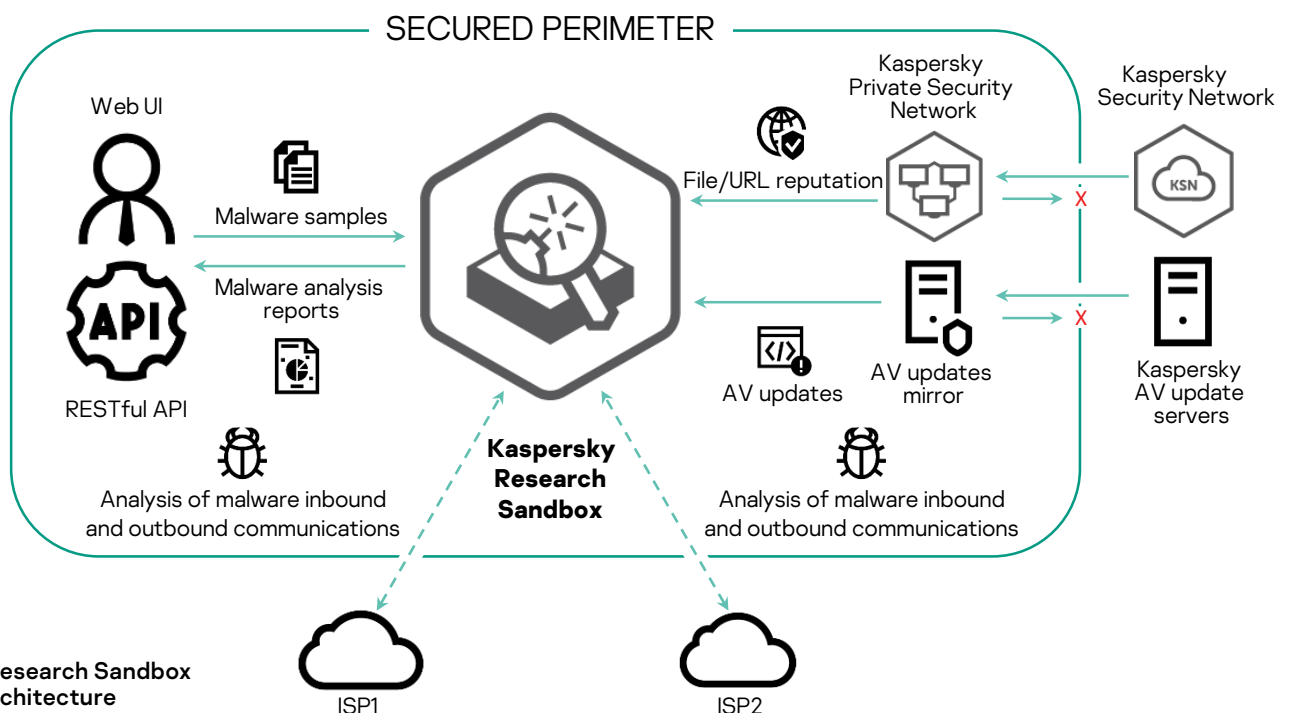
SECURED PERIMETER

Web UI

Malware samples

Malware analysis reports

API

RESTful API

Analysis of malware inbound and outbound communications

Kaspersky Research Sandbox

File/URL reputation

Kaspersky Private Security Network

Kaspersky Security Network

KSN

X

X

AV updates

AV updates mirror

Kaspersky AV update servers

Analysis of malware inbound and outbound communications

esearch Sandbox
chitecture

ISP1

ISP2